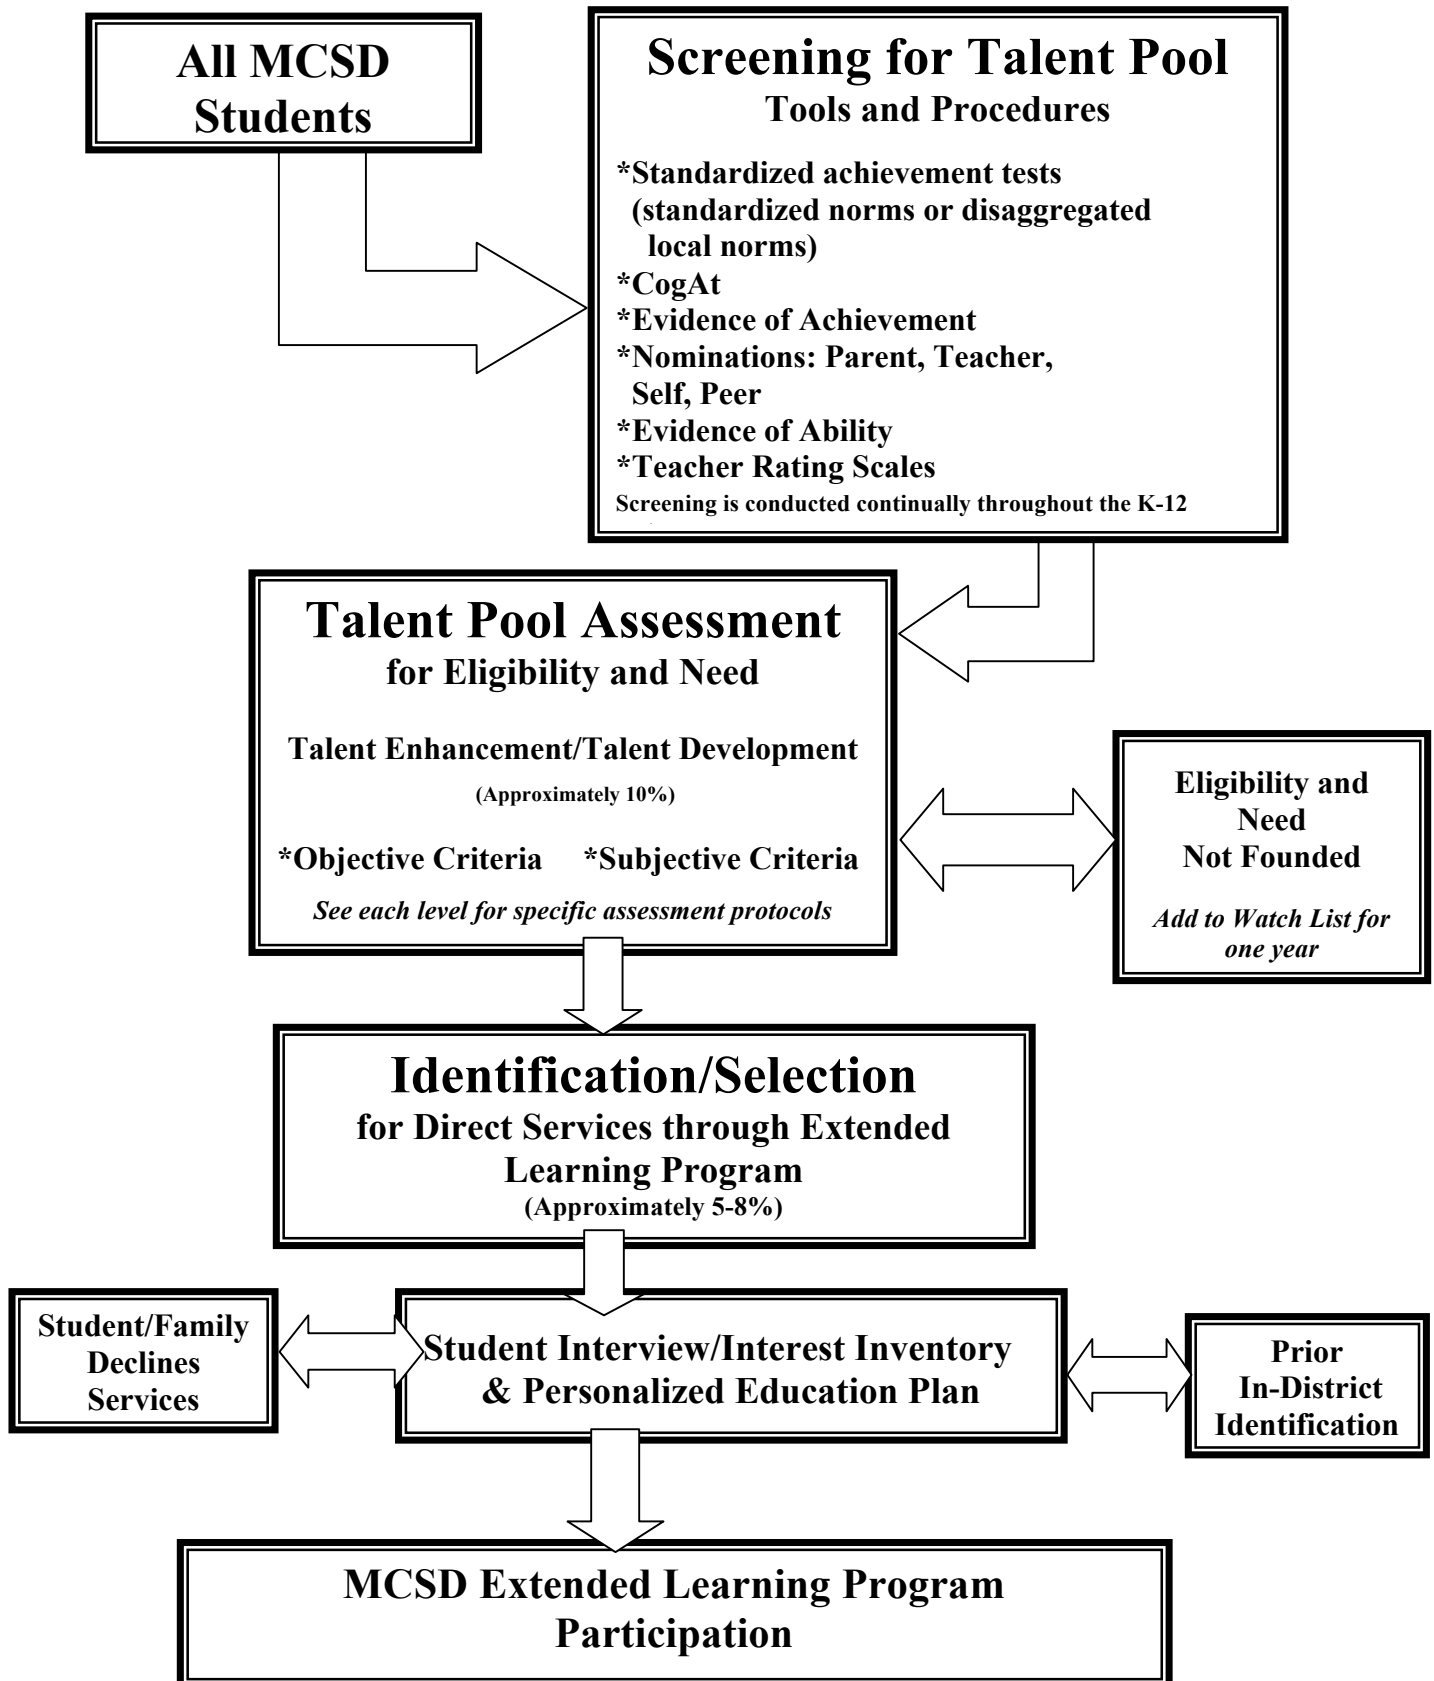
All MCSD Students

Screening for Talent Pool
Tools and Procedures

*Standardized achievement tests (standardized norms or disaggregated local norms)
*CogAt
*Evidence of Achievement
*Nominations: Parent, Teacher, Self, Peer
*Evidence of Ability
*Teacher Rating Scales
Screening is conducted continually throughout the K-12

Talent Pool Assessment
for Eligibility and Need

Talent Enhancement/Talent Development
(Approximately 10%)

*Objective Criteria *Subjective Criteria

See each level for specific assessment protocols

Eligibility and Need Not Founded

Add to Watch List for one year

Identification/Selection
for Direct Services through Extended Learning Program
(Approximately 5-8%)

Student/Family Declines Services

Student Interview/Interest Inventory & Personalized Education Plan

Prior In-District Identification

MCSD Extended Learning Program Participation